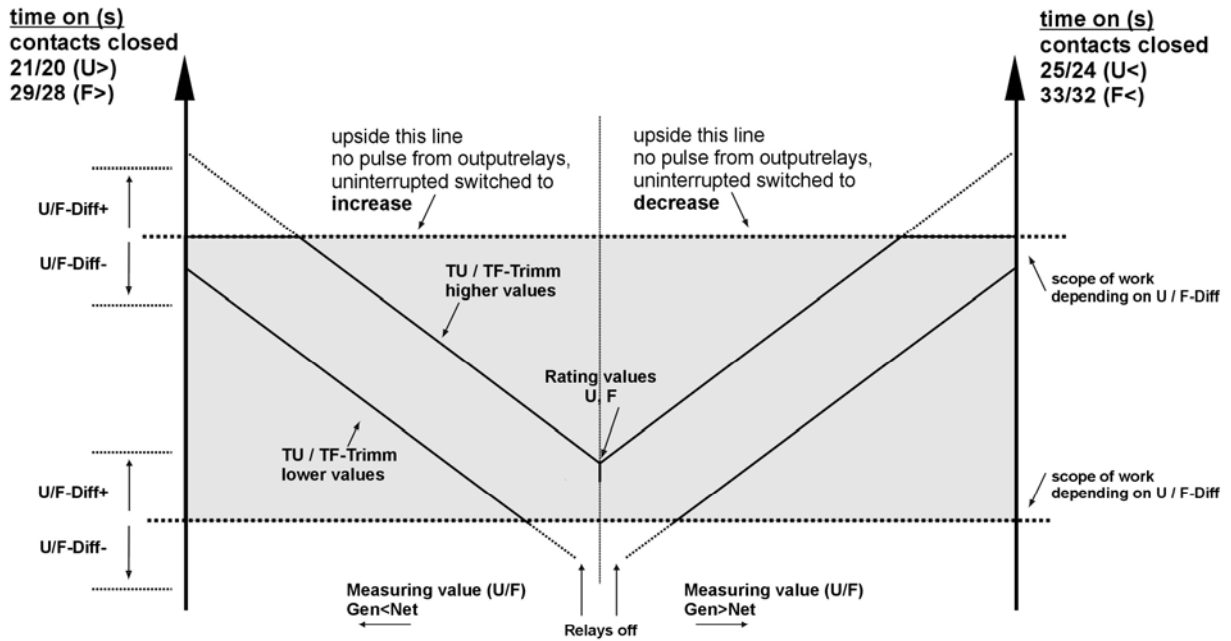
time on (s)
contacts closed
21/20 (U>)
29/28 (F>)

time on (s)
contacts closed
25/24 (U<)
33/32 (F<)

upside this line no pulse from outputrelays, uninterrupted switched to **increase**

upside this line no pulse from outputrelays, uninterrupted switched to **decrease**

U/F-Diff+

U/F-Diff-

TU / TF-Trimm higher values

scope of work depending on U / F-Diff

Rating values U, F

TU / TF-Trimm lower values

U/F-Diff+

U/F-Diff-

scope of work depending on U / F-Diff

Measuring value (U/F) Gen<Net

Measuring value (U/F) Gen>Net

Relays off